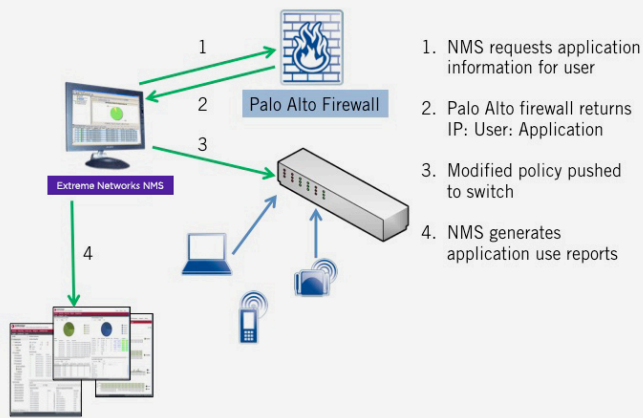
1

2

Palo Alto Firewall

3

Extreme Networks NMS

4

1. NMS requests application information for user

2. Palo Alto firewall returns IP: User: Application

3. Modified policy pushed to switch

4. NMS generates application use reports